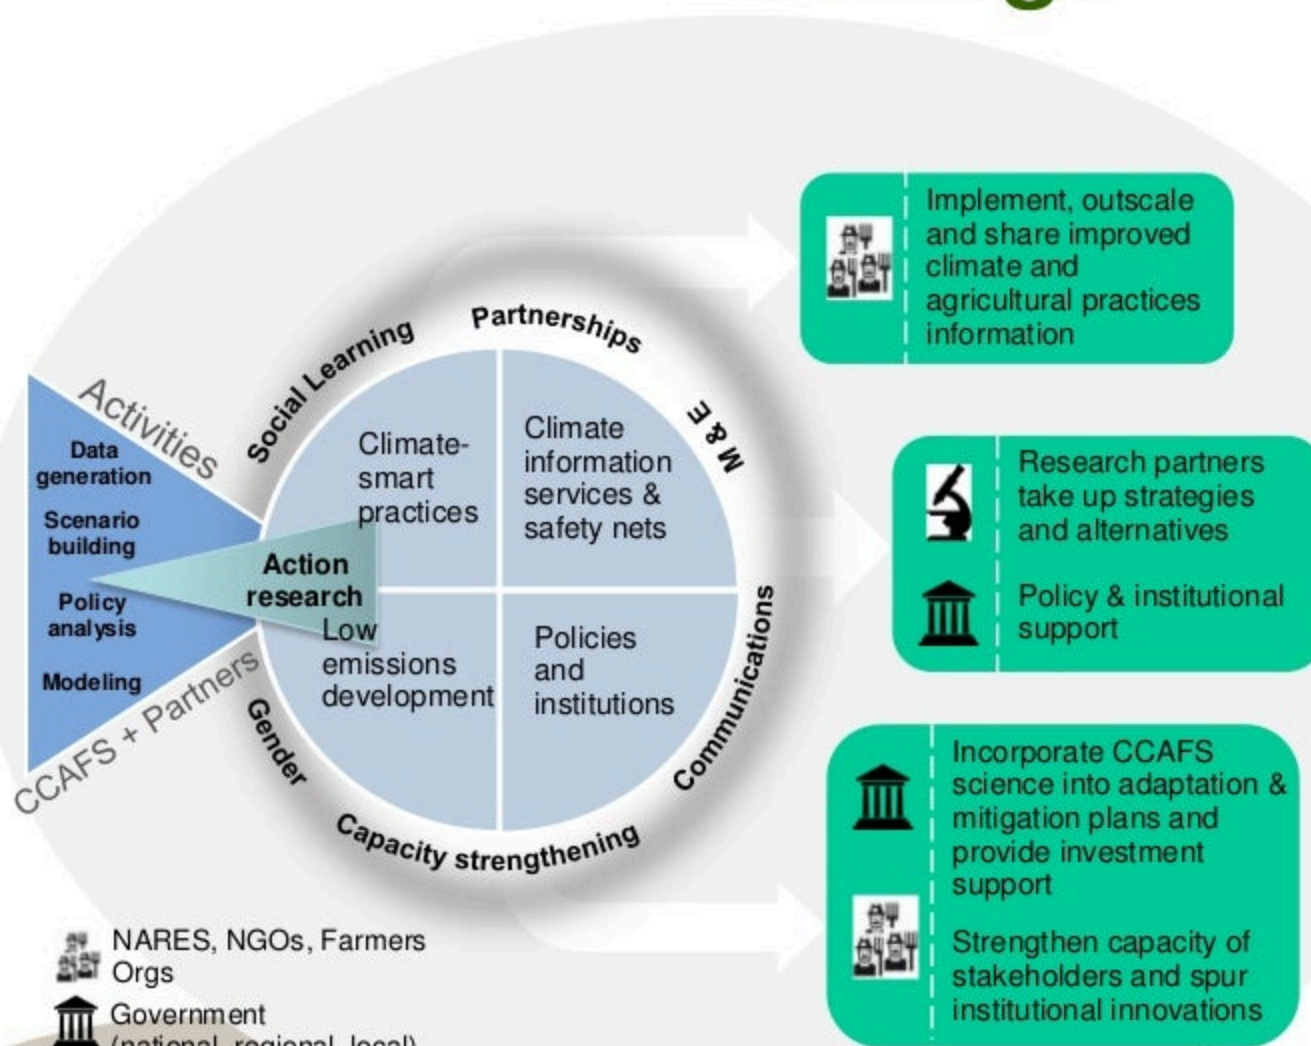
Activities

Data generation

Scenario building

Policy analysis

Modeling

CCAFS + Partners

Action research

Social Learning

Partnerships

M & E

Communications

Capacity strengthening

Gender

Climate-smart practices

Climate information services & safety nets

Low emissions development

Policies and institutions

Implement, outscale and share improved climate and agricultural practices information

Research partners take up strategies and alternatives

Policy & institutional support

Incorporate CCAFS science into adaptation & mitigation plans and provide investment support

Strengthen capacity of stakeholders and spur institutional innovations

NARES, NGOs, Farmers Orgs

Government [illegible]